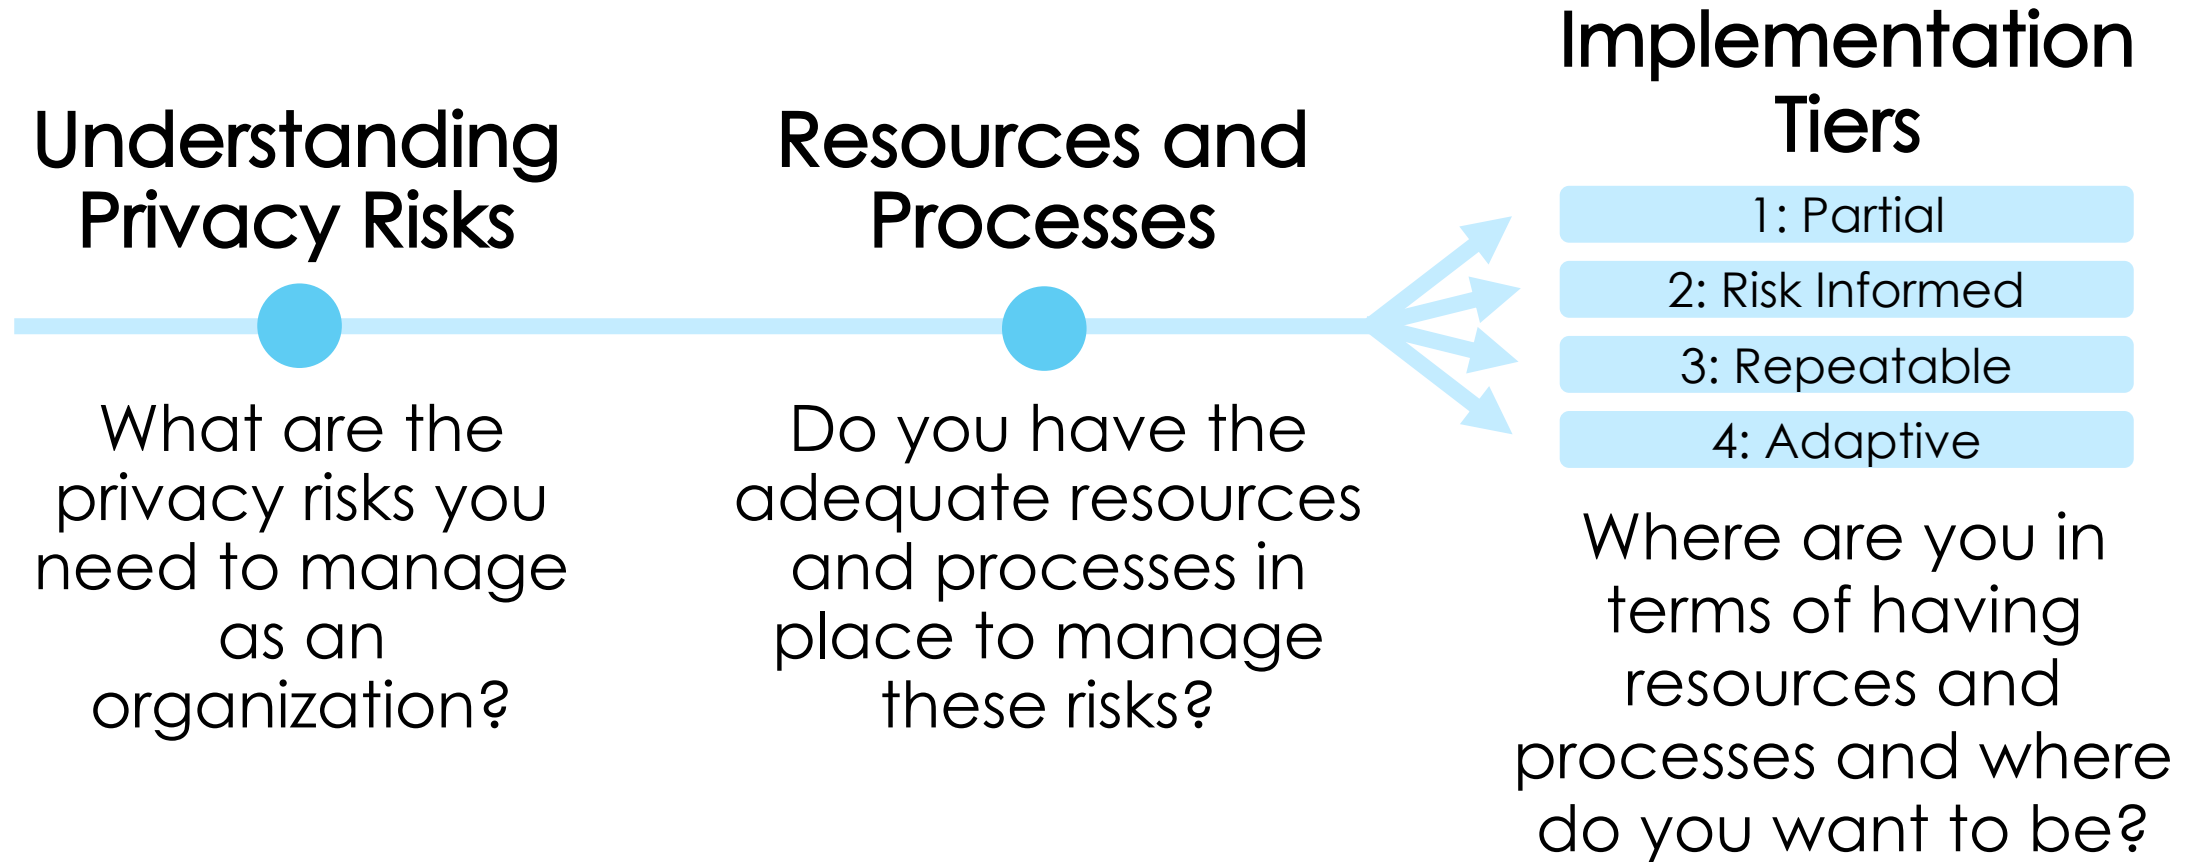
Understanding Privacy Risks

What are the privacy risks you need to manage as an organization?

Resources and Processes

Do you have the adequate resources and processes in place to manage these risks?

Implementation Tiers

1: Partial

2: Risk Informed

3: Repeatable

4: Adaptive

Where are you in terms of having resources and processes and where do you want to be?